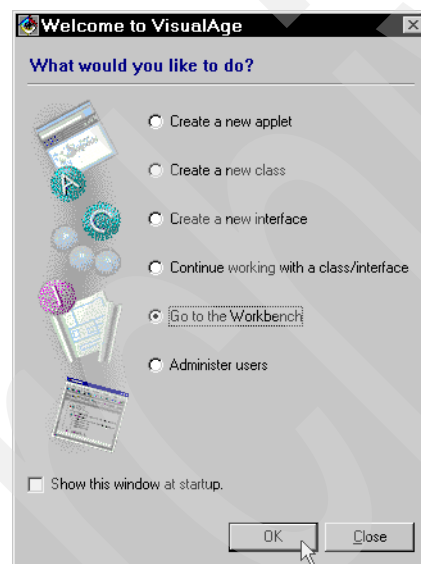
Welcome to VisualAge

What would you like to do?

Create a new applet

Create a new class

Create a new interface

Continue working with a class/interface

Go to the Workbench

Administer users

Show this window at startup.

OK

Close